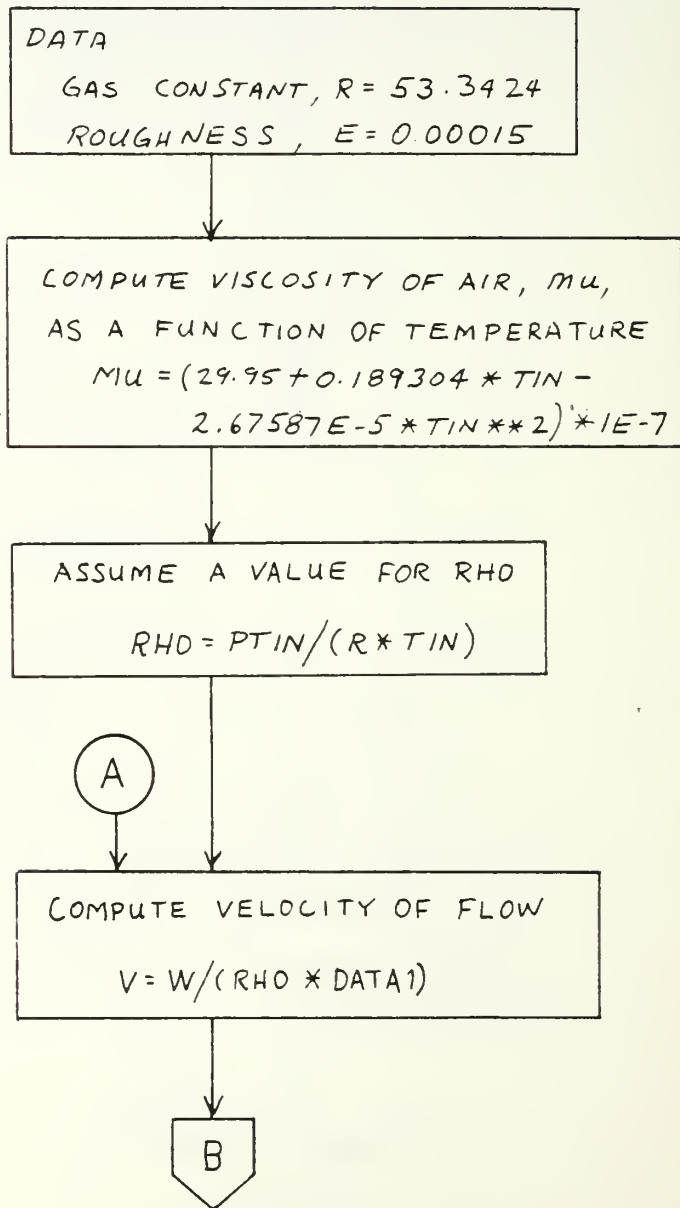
DATA
GAS CONSTANT, R = 53.3424
ROUGHNESS, E = 0.00015

COMPUTE VISCOSITY OF AIR, mu, AS A FUNCTION OF TEMPERATURE
MU = (29.95 + 0.189304 * TIN - 2.67587E-5 * TIN ** 2) * 1E-7

ASSUME A VALUE FOR RHO
RHO = PTIN/(R * TIN)

A

COMPUTE VELOCITY OF FLOW
V = W/(RHO * DATA1)

B